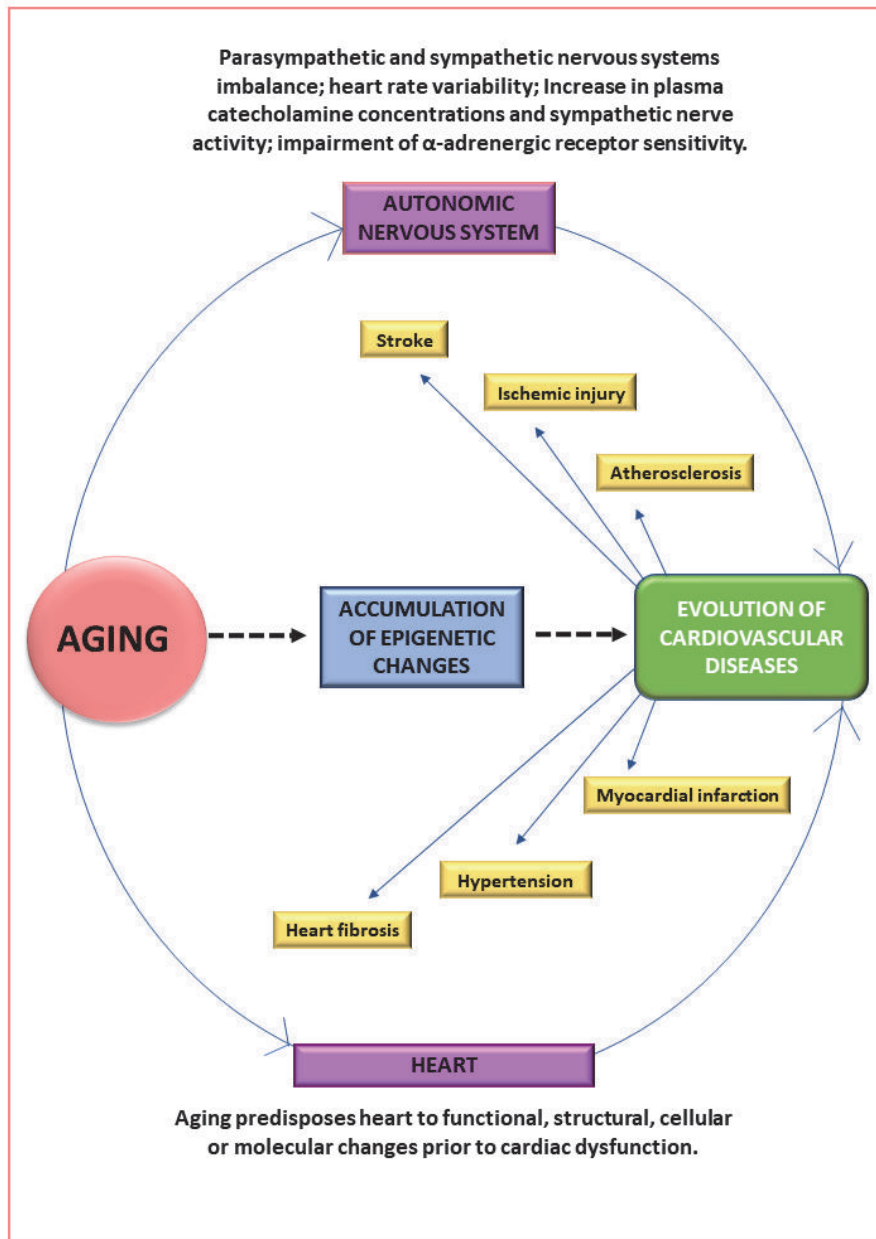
Parasympathetic and sympathetic nervous systems imbalance; heart rate variability; Increase in plasma catecholamine concentrations and sympathetic nerve activity; impairment of α-adrenergic receptor sensitivity.

AUTONOMIC NERVOUS SYSTEM

Stroke

Ischemic injury

Atherosclerosis

AGING

ACCUMULATION OF EPIGENETIC CHANGES

EVOLUTION OF CARDIOVASCULAR DISEASES

Myocardial infarction

Hypertension

Heart fibrosis

HEART

Aging predisposes heart to functional, structural, cellular or molecular changes prior to cardiac dysfunction.